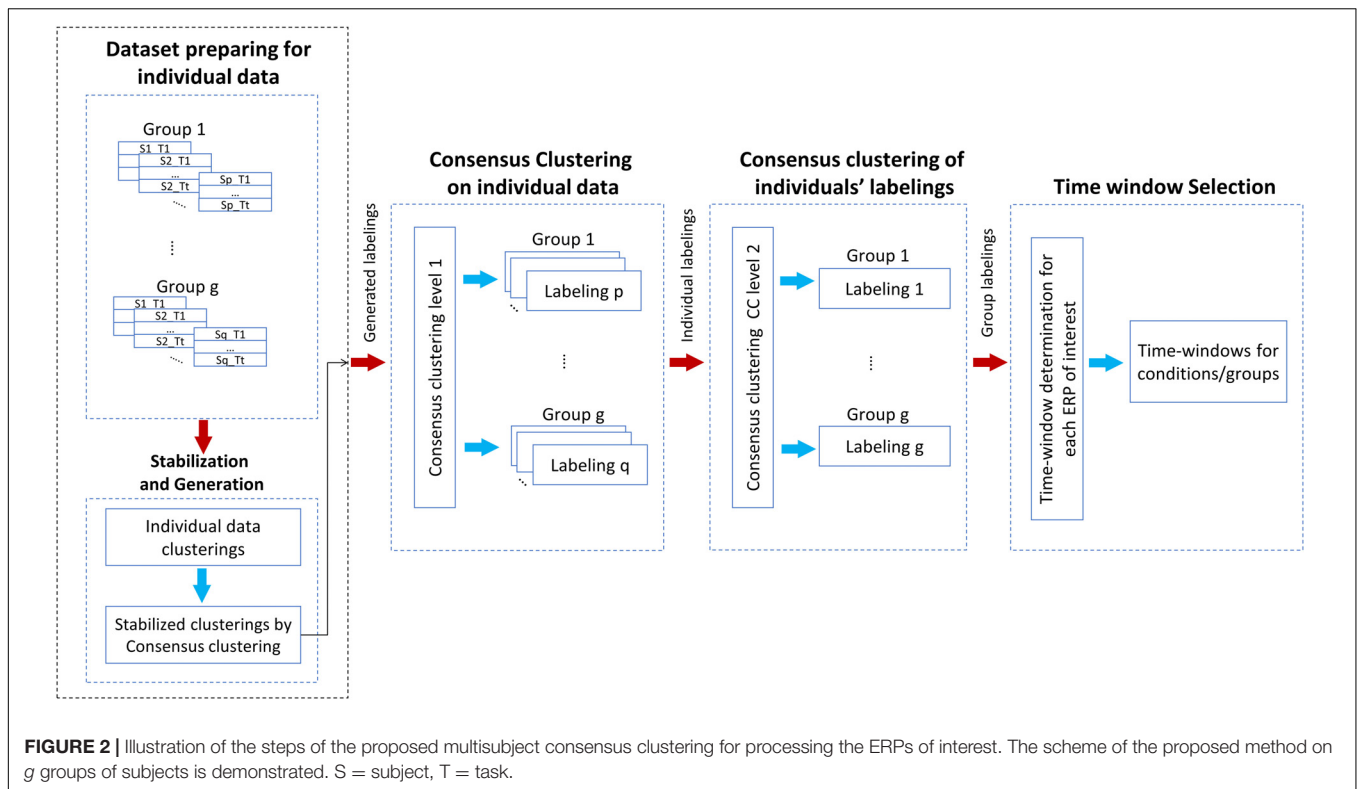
Dataset preparing for individual data

Group 1

S1_T1

S2_T1

...

S2_Tt

Sp_T1

...

Sp_Tt

⋮

Group g

S1_T1

S2_T1

...

S2_Tt

Sq_T1

...

Sq_Tt

Stabilization and Generation

Individual data clusterings

Stabilized clusterings by Consensus clustering

Generated labelings

Consensus Clustering on individual data

Consensus clustering level 1

Group 1

Labeling p

⋮

Group g

Labeling q

Individual labelings

Consensus clustering of individuals' labelings

Consensus clustering CC level 2

Group 1

Labeling 1

⋮

Group g

Labeling g

Group labelings

Time window Selection

Time-window determination for each ERP of interest

Time-windows for conditions/groups

FIGURE 2 | Illustration of the steps of the proposed multisubject consensus clustering for processing the ERPs of interest. The scheme of the proposed method on $g$ groups of subjects is demonstrated. S = subject, T = task.